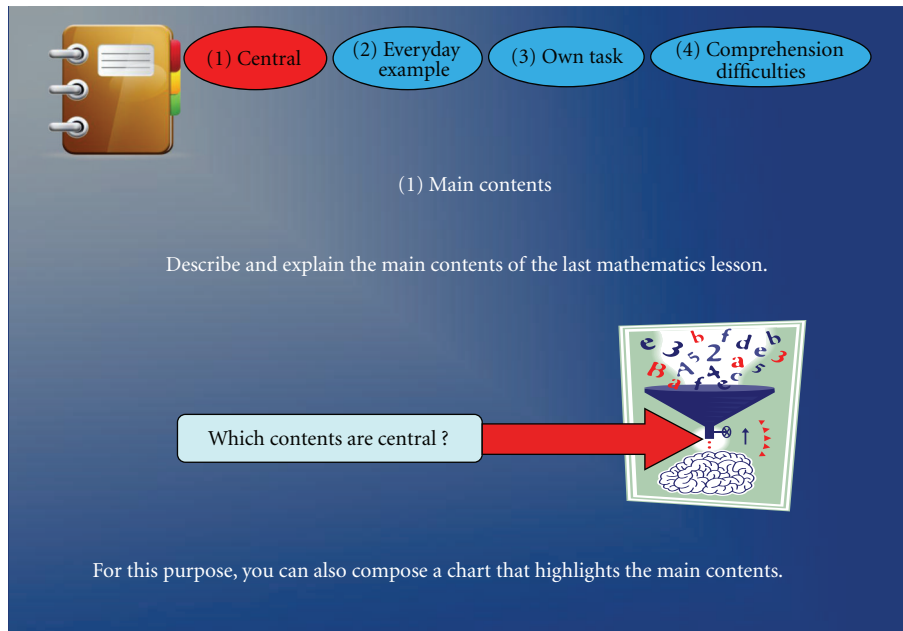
(1) Central

(2) Everyday example

(3) Own task

(4) Comprehension difficulties

(1) Main contents

Describe and explain the main contents of the last mathematics lesson.

e 3 b f d b d e 3 A 5 2 a a B A 4 e c a f

Which contents are central ?

For this purpose, you can also compose a chart that highlights the main contents.